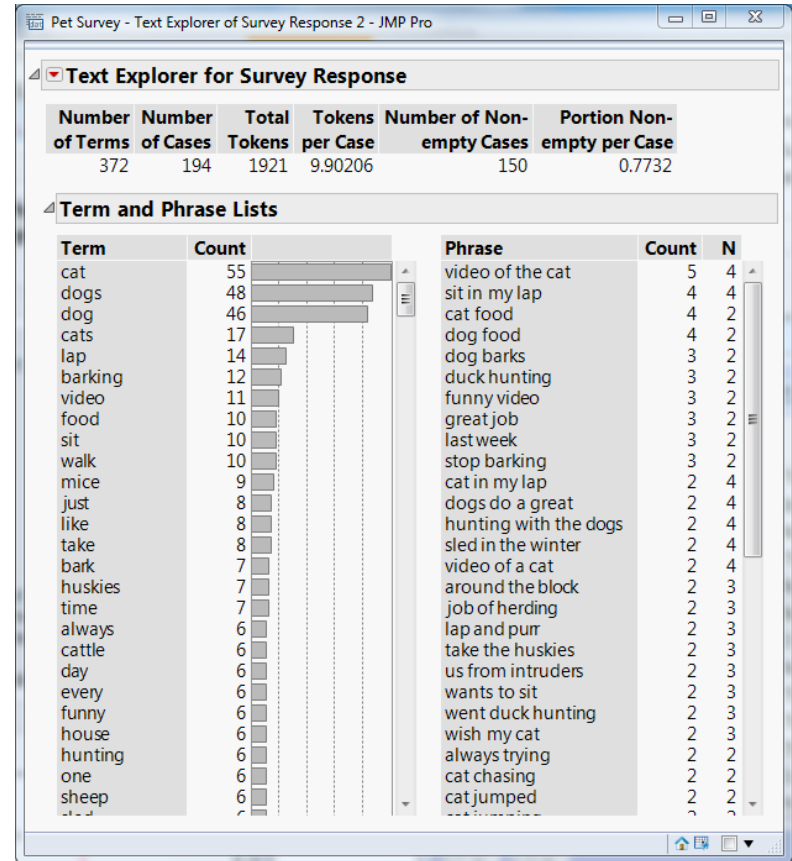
Pet Survey - Text Explorer of Survey Response 2 - JMP Pro

Text Explorer for Survey Response

| Number of Terms | Number of Cases | Total Tokens | Tokens per Case | Number of Non-empty Cases | Portion Non-empty per Case |
|---|---|---|---|---|---|
| 372 | 194 | 1921 | 9.90206 | 150 | 0.7732 |

Term and Phrase Lists

| Term | Count |
|---|---|
| cat | 55 |
| dogs | 48 |
| dog | 46 |
| cats | 17 |
| lap | 14 |
| barking | 12 |
| video | 11 |
| food | 10 |
| sit | 10 |
| walk | 10 |
| mice | 9 |
| just | 8 |
| like | 8 |
| take | 8 |
| bark | 7 |
| huskies | 7 |
| time | 7 |
| always | 6 |
| cattle | 6 |
| day | 6 |
| every | 6 |
| funny | 6 |
| house | 6 |
| hunting | 6 |
| one | 6 |
| sheep | 6 |
| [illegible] | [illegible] |

| Phrase | Count | N |
|---|---|---|
| video of the cat | 5 | 4 |
| sit in my lap | 4 | 4 |
| cat food | 4 | 2 |
| dog food | 4 | 2 |
| dog barks | 3 | 2 |
| duck hunting | 3 | 2 |
| funny video | 3 | 2 |
| great job | 3 | 2 |
| last week | 3 | 2 |
| stop barking | 3 | 2 |
| cat in my lap | 2 | 4 |
| dogs do a great | 2 | 4 |
| hunting with the dogs | 2 | 4 |
| sled in the winter | 2 | 4 |
| video of a cat | 2 | 4 |
| around the block | 2 | 3 |
| job of herding | 2 | 3 |
| lap and purr | 2 | 3 |
| take the huskies | 2 | 3 |
| us from intruders | 2 | 3 |
| wants to sit | 2 | 3 |
| went duck hunting | 2 | 3 |
| wish my cat | 2 | 3 |
| always trying | 2 | 2 |
| cat chasing | 2 | 2 |
| cat jumped | 2 | 2 |
| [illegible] | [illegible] | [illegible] |